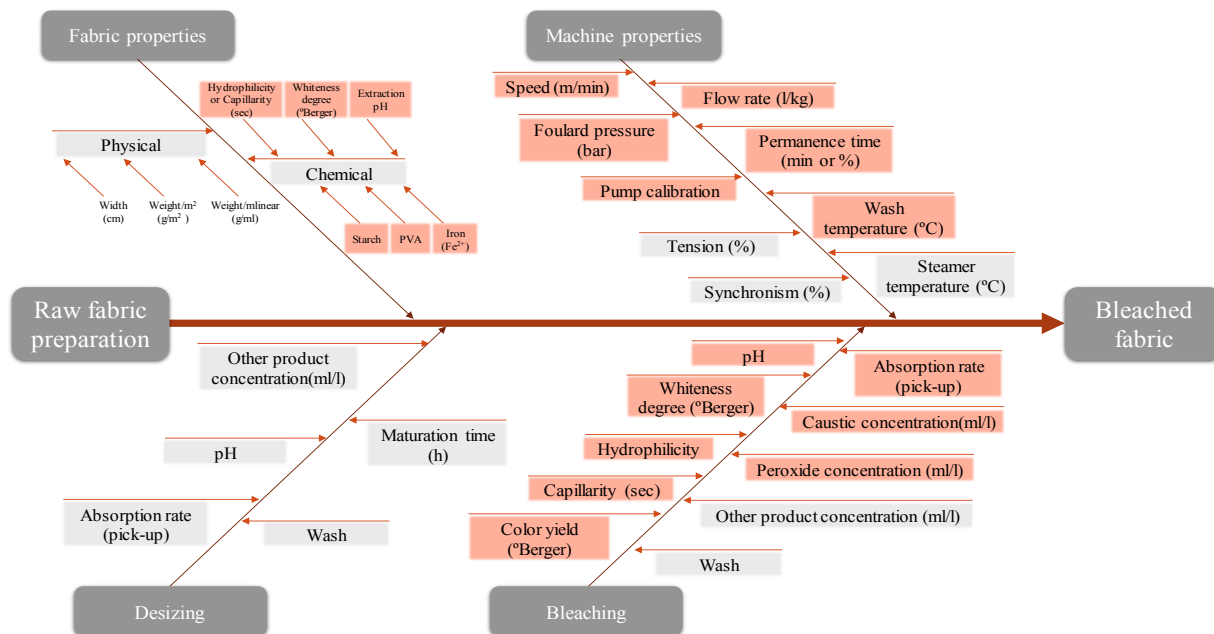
Fabric properties

Hydrophilicity or Capillarity (sec)

Whiteness degree (°Berger)

Extraction pH

Physical

Chemical

Width (cm)

Weight/m² (g/m²)

Weight/mlinear (g/ml)

Starch

PVA

Iron ($Fe^{2+}$)

Machine properties

Speed (m/min)

Flow rate (l/kg)

Foulard pressure (bar)

Permanence time (min or %)

Pump calibration

Wash temperature (°C)

Tension (%)

Steamer temperature (°C)

Synchronism (%)

Raw fabric preparation

Bleached fabric

Other product concentration(ml/l)

pH

Maturation time (h)

Absorption rate (pick-up)

Wash

Desizing

pH

Absorption rate (pick-up)

Whiteness degree (°Berger)

Caustic concentration(ml/l)

Hydrophilicity

Peroxide concentration (ml/l)

Capillarity (sec)

Other product concentration (ml/l)

Color yield (°Berger)

Wash

Bleaching